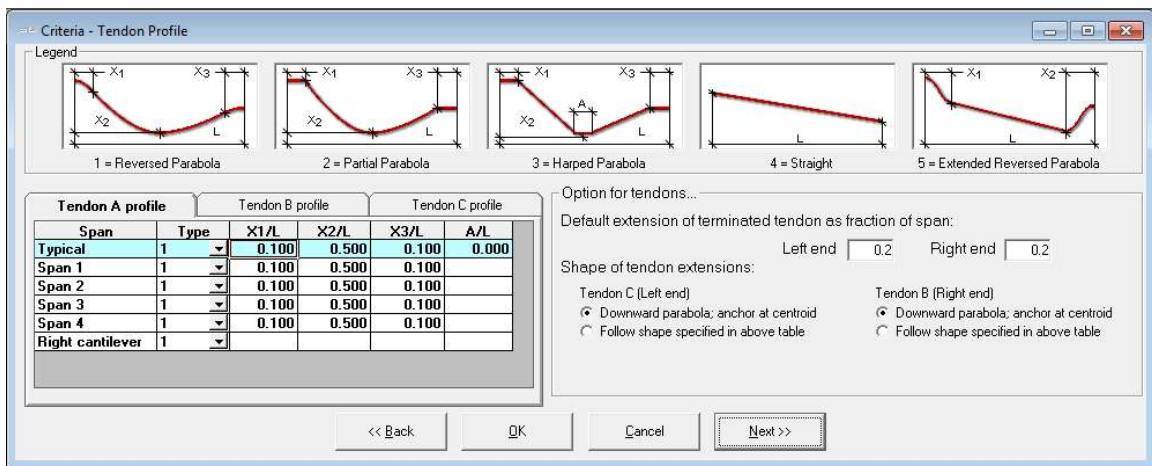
Criteria - Tendon Profile

Legend

$X_1$ $X_3$ $X_2$ L
1 = Reversed Parabola

$X_1$ $X_3$ $X_2$ L
2 = Partial Parabola

$X_1$ $X_3$ A $X_2$ L
3 = Harped Parabola

L
4 = Straight

$X_1$ $X_2$ L
5 = Extended Reversed Parabola

Tendon A profile | Tendon B profile | Tendon C profile

| Span | Type | X1/L | X2/L | X3/L | A/L |
|---|---|---|---|---|---|
| Typical | 1 | 0.100 | 0.500 | 0.100 | 0.000 |
| Span 1 | 1 | 0.100 | 0.500 | 0.100 | |
| Span 2 | 1 | 0.100 | 0.500 | 0.100 | |
| Span 3 | 1 | 0.100 | 0.500 | 0.100 | |
| Span 4 | 1 | 0.100 | 0.500 | 0.100 | |
| Right cantilever | 1 | | | | |

Option for tendons...

Default extension of terminated tendon as fraction of span:

Left end 0.2 Right end 0.2

Shape of tendon extensions:

Tendon C (Left end)
Downward parabola; anchor at centroid
Follow shape specified in above table

Tendon B (Right end)
Downward parabola; anchor at centroid
Follow shape specified in above table

<< Back
OK
Cancel
Next >>